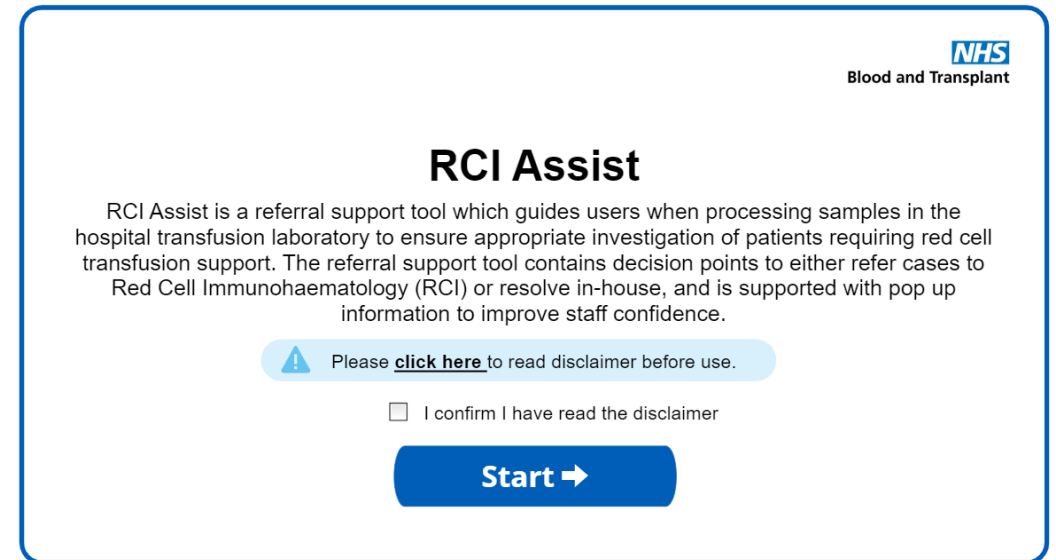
NHS
Blood and Transplant

RCI Assist

RCI Assist is a referral support tool which guides users when processing samples in the hospital transfusion laboratory to ensure appropriate investigation of patients requiring red cell transfusion support. The referral support tool contains decision points to either refer cases to Red Cell Immunohaematology (RCI) or resolve in-house, and is supported with pop up information to improve staff confidence.

Please click here to read disclaimer before use.

I confirm I have read the disclaimer

Start